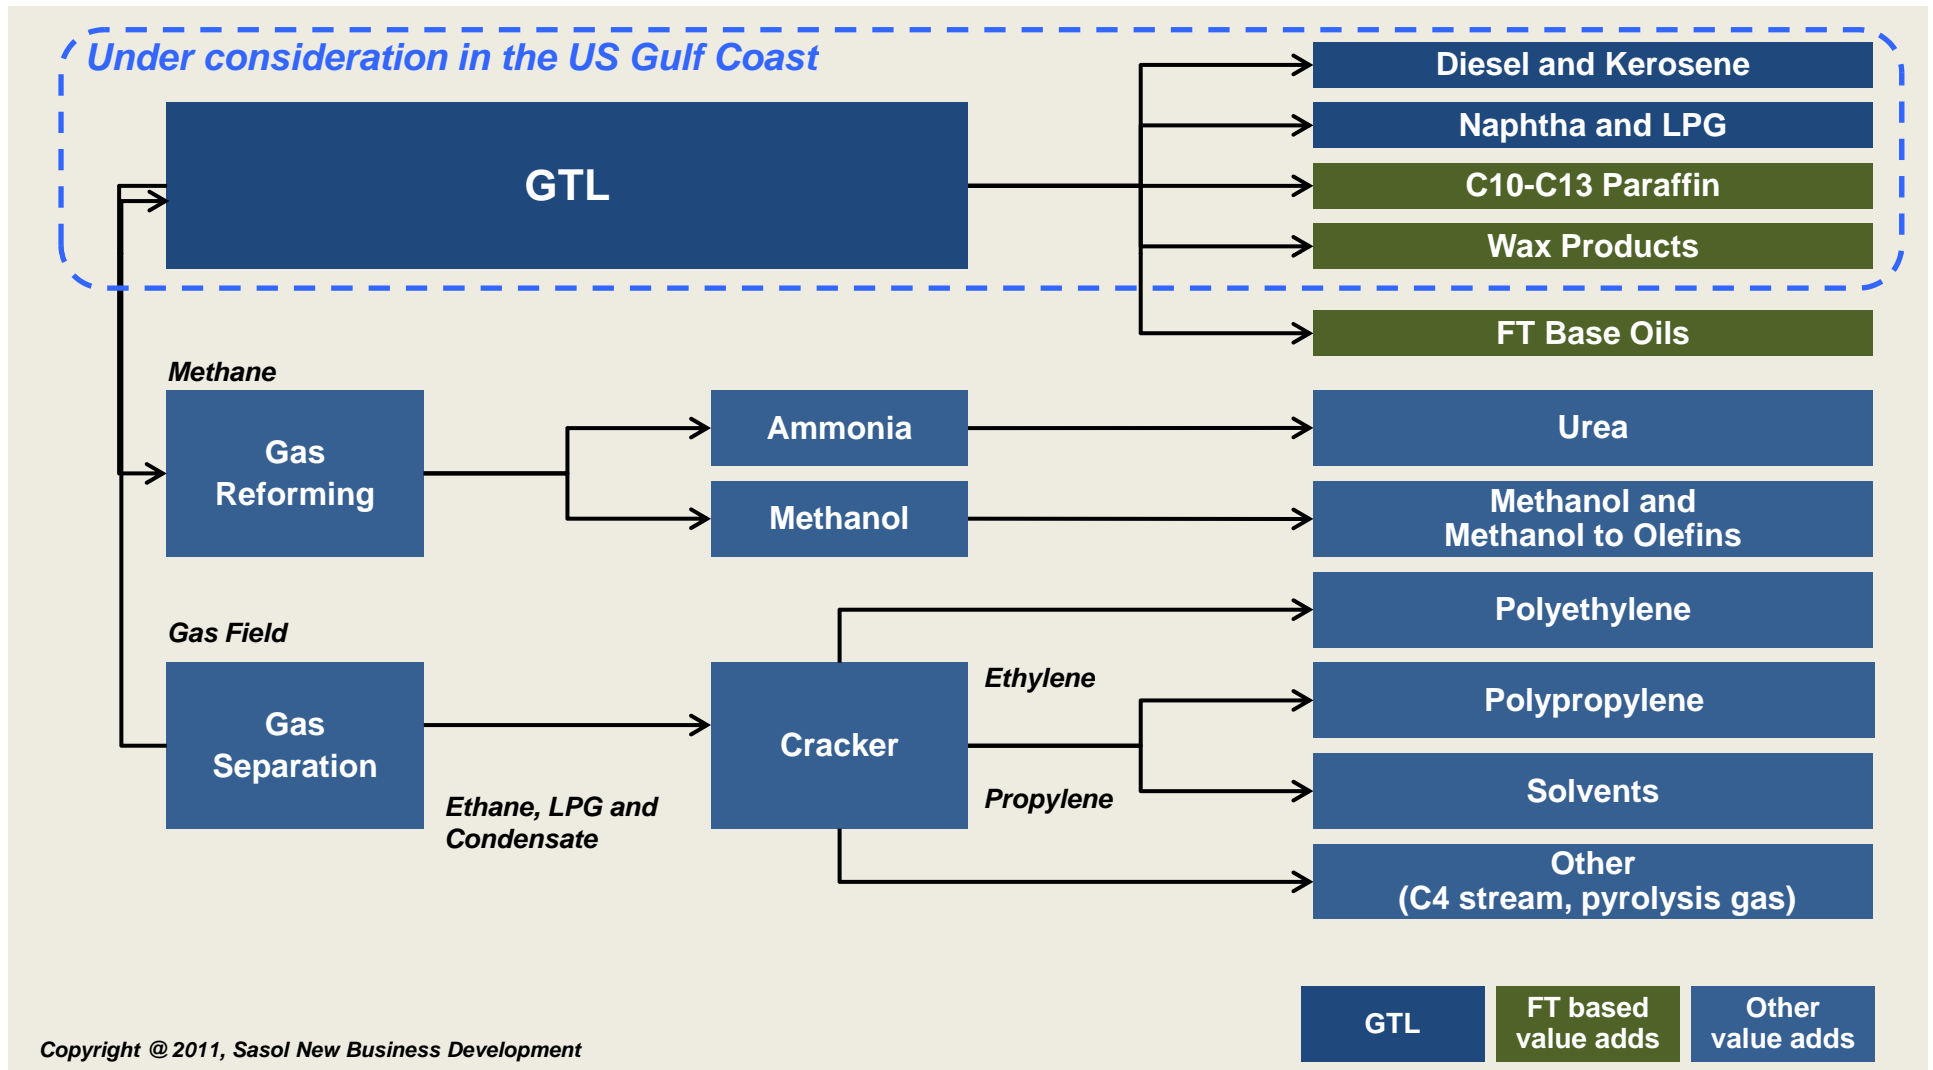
Under consideration in the US Gulf Coast

GTL

Diesel and Kerosene

Naphtha and LPG

C10-C13 Paraffin

Wax Products

FT Base Oils

Methane

Gas Reforming

Ammonia

Methanol

Urea

Methanol and Methanol to Olefins

Gas Field

Gas Separation

Ethane, LPG and Condensate

Cracker

Ethylene

Propylene

Polyethylene

Polypropylene

Solvents

Other (C4 stream, pyrolysis gas)

GTL

FT based value adds

Other value adds

Copyright @ 2011, Sasol New Business Development